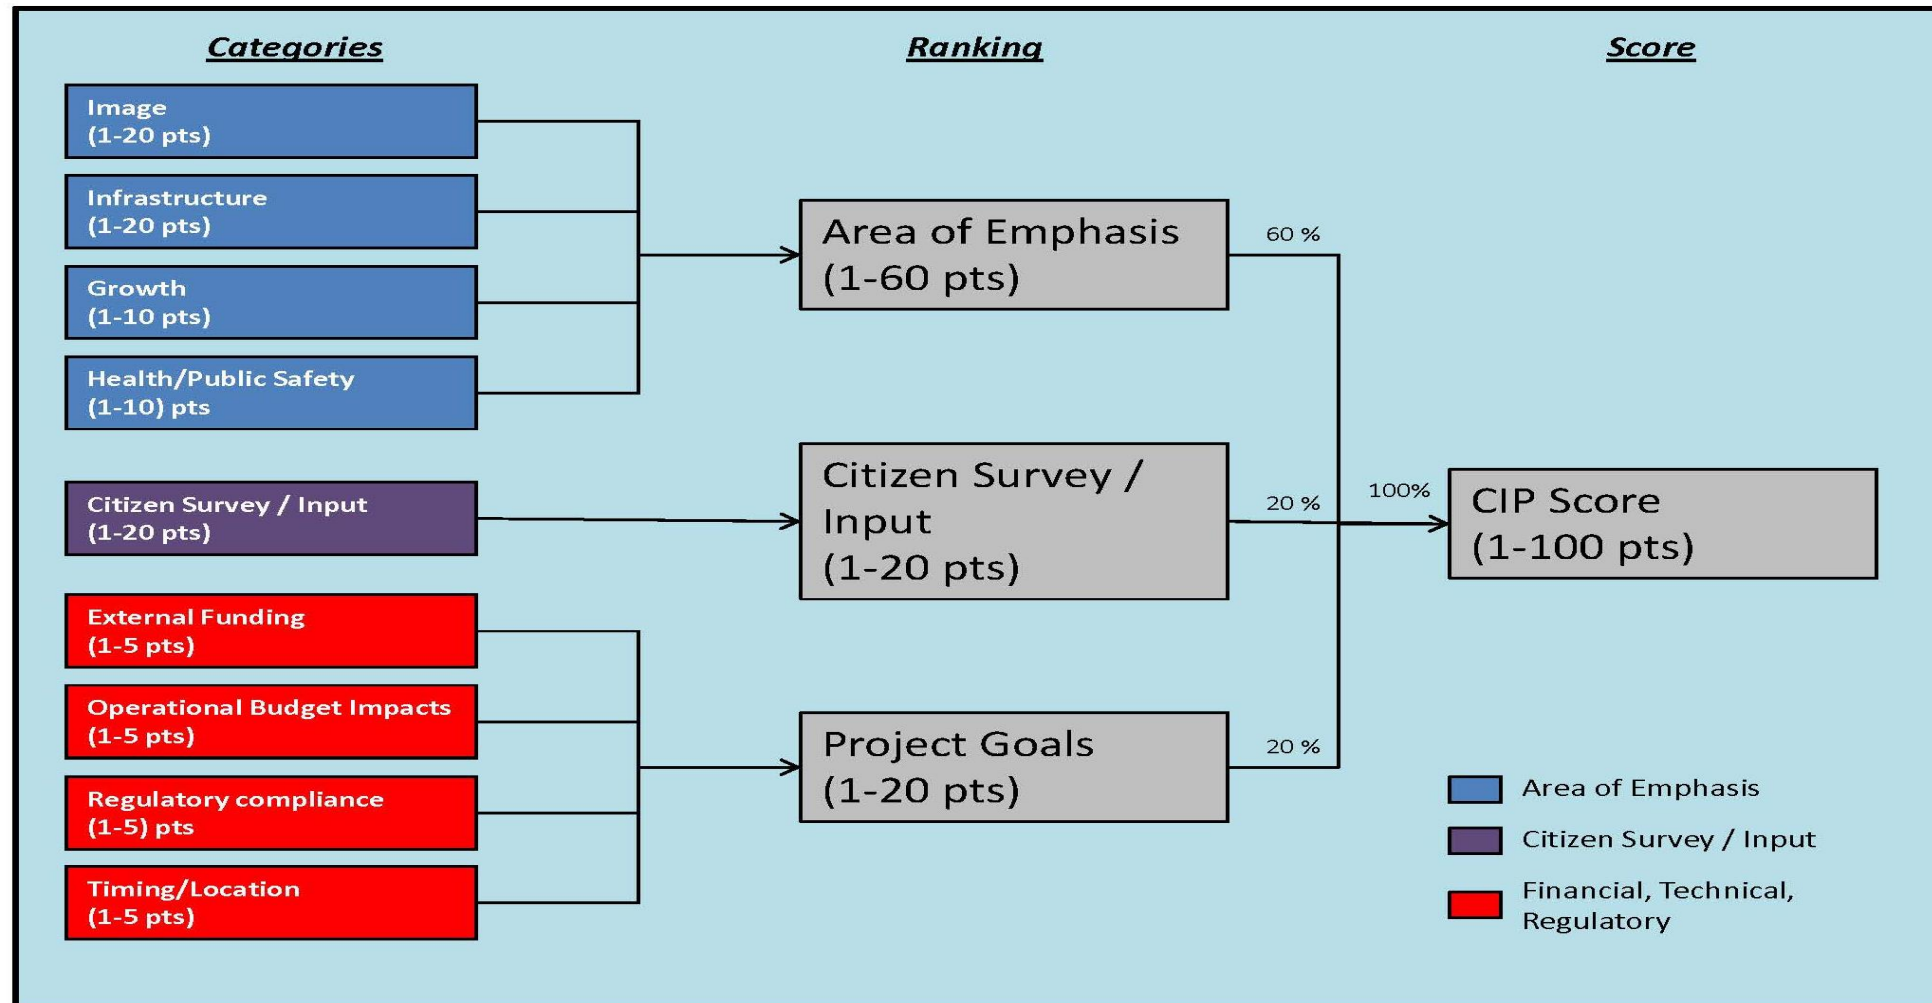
Categories

Ranking

Score

Image
(1-20 pts)

Infrastructure
(1-20 pts)

Growth
(1-10 pts)

Health/Public Safety
(1-10) pts

Citizen Survey / Input
(1-20 pts)

External Funding
(1-5 pts)

Operational Budget Impacts
(1-5 pts)

Regulatory compliance
(1-5) pts

Timing/Location
(1-5 pts)

Area of Emphasis
(1-60 pts)

Citizen Survey / Input
(1-20 pts)

Project Goals
(1-20 pts)

60 %

20 %

20 %

100%

CIP Score
(1-100 pts)

Area of Emphasis

Citizen Survey / Input

Financial, Technical, Regulatory